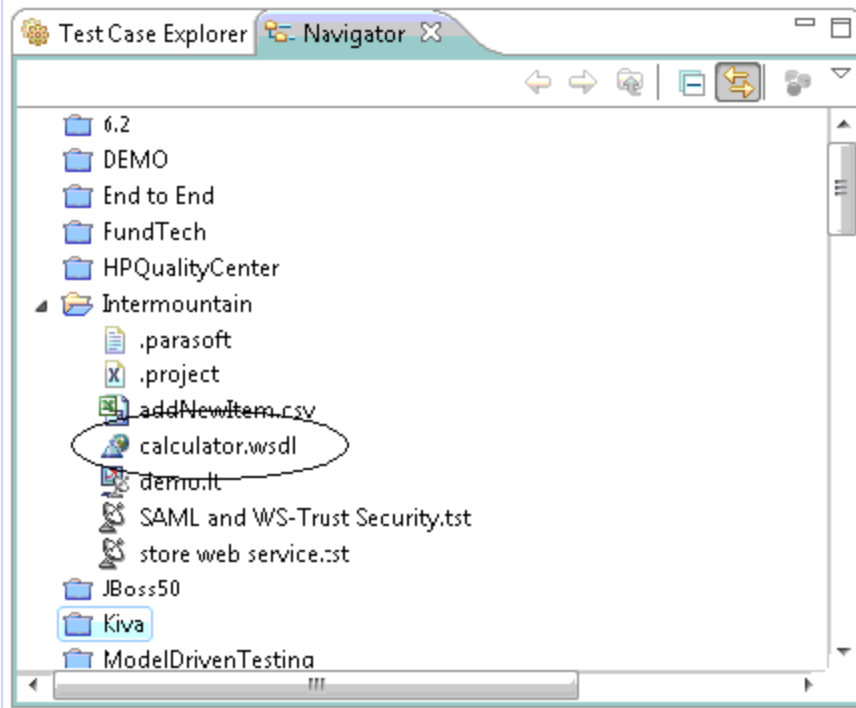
Test Case Explorer Navigator

6.2
DEMO
End to End
FundTech
HPQualityCenter
Intermountain
.parasoft
.project
addNewItem.csv
calculator.wsdl
demo.lt
SAML and WS-Trust Security.tst
store web service.tst
JBoss50
Kiva
ModelDrivenTesting